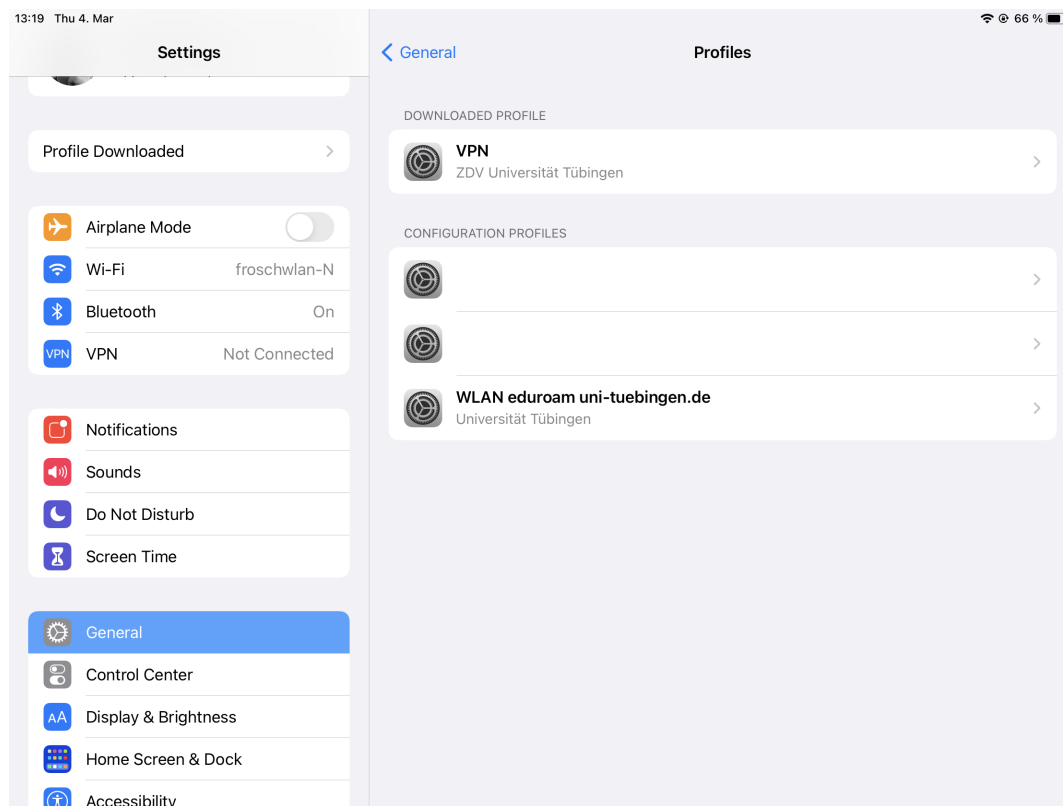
13:19 Thu 4. Mar

66 %

Settings

Profile Downloaded

Airplane Mode

Wi-Fi froschwlan-N

Bluetooth On

VPN VPN Not Connected

Notifications

Sounds

Do Not Disturb

Screen Time

General

Control Center

AA Display & Brightness

Home Screen & Dock

Accessibility

General

Profiles

DOWNLOADED PROFILE

VPN
ZDV Universität Tübingen

CONFIGURATION PROFILES

WLAN eduroam uni-tuebingen.de
Universität Tübingen